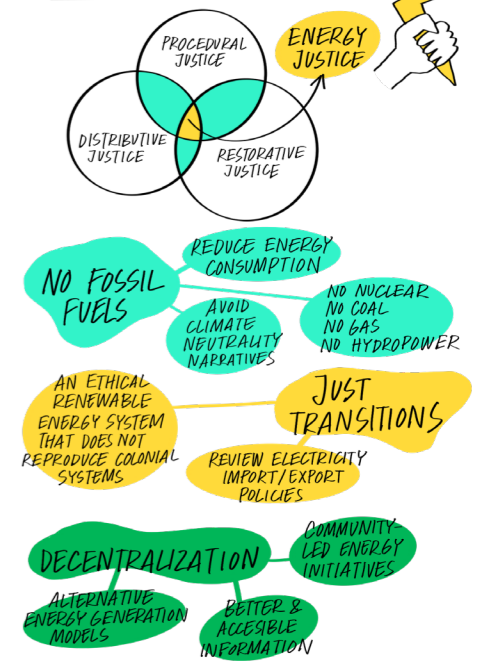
PROCEDURAL JUSTICE

ENERGY JUSTICE

DISTRIBUTIVE JUSTICE

RESTORATIVE JUSTICE

REDUCE ENERGY CONSUMPTION

NO FOSSIL FUELS

AVOID CLIMATE NEUTRALITY NARRATIVES

NO NUCLEAR
NO COAL
NO GAS
NO HYDROPOWER

AN ETHICAL RENEWABLE ENERGY SYSTEM THAT DOES NOT REPRODUCE COLONIAL SYSTEMS

JUST TRANSITIONS

REVIEW ELECTRICITY IMPORT/EXPORT POLICIES

DECENTRALIZATION

COMMUNITY-LED ENERGY INITIATIVES

ALTERNATIVE ENERGY GENERATION MODELS

BETTER & ACCESIBLE INFORMATION